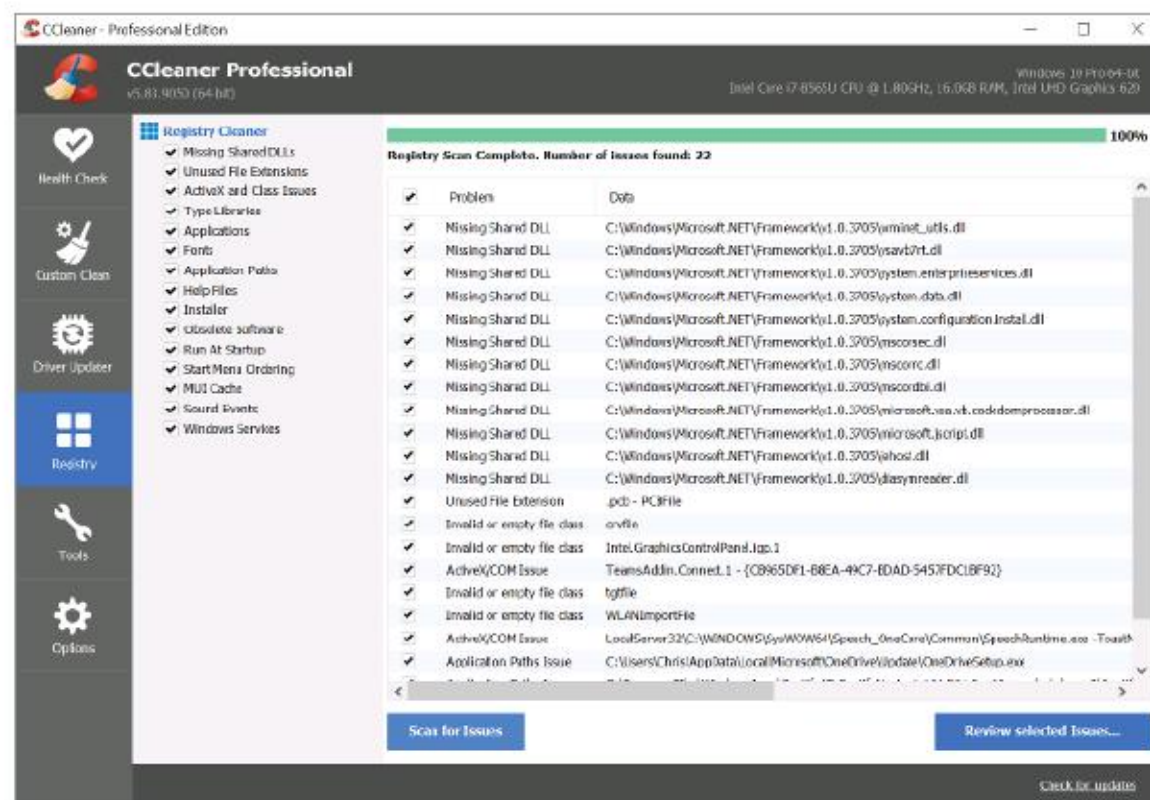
CCleaner - Professional Edition

CCleaner Professional
v5.81.9050 (64-bit)

Windows 10 Pro 64-bit
Intel Core i7-8565U CPU @ 1.80GHz, 16.0GB RAM, Intel UHD Graphics 620

Health Check
Custom Clean
Driver Updater
Registry
Tools
Options

Registry Cleaner
Missing Shared DLLs
Unused File Extensions
ActiveX and Class Issues
Type Libraries
Applications
Fonts
Application Paths
Help Files
Installer
Obsolete software
Run At Startup
Start Menu Ordering
MUI Cache
Sound Events
Windows Services

100%

Registry Scan Complete. Number of issues found: 22

| | Problem | Data |
|---|---|---|
| ✔ | Missing Shared DLL | C:\Windows\Microsoft.NET\Framework\v1.0.3705\wminet_utils.dll |
| ✔ | Missing Shared DLL | C:\Windows\Microsoft.NET\Framework\v1.0.3705\msvcr7rt.dll |
| ✔ | Missing Shared DLL | C:\Windows\Microsoft.NET\Framework\v1.0.3705\system.enterpriseservices.dll |
| ✔ | Missing Shared DLL | C:\Windows\Microsoft.NET\Framework\v1.0.3705\system.data.dll |
| ✔ | Missing Shared DLL | C:\Windows\Microsoft.NET\Framework\v1.0.3705\system.configuration.install.dll |
| ✔ | Missing Shared DLL | C:\Windows\Microsoft.NET\Framework\v1.0.3705\mscorsec.dll |
| ✔ | Missing Shared DLL | C:\Windows\Microsoft.NET\Framework\v1.0.3705\mscorrc.dll |
| ✔ | Missing Shared DLL | C:\Windows\Microsoft.NET\Framework\v1.0.3705\mscordbi.dll |
| ✔ | Missing Shared DLL | C:\Windows\Microsoft.NET\Framework\v1.0.3705\microsoft.vsa.vb.codedomprocessor.dll |
| ✔ | Missing Shared DLL | C:\Windows\Microsoft.NET\Framework\v1.0.3705\microsoft.jscript.dll |
| ✔ | Missing Shared DLL | C:\Windows\Microsoft.NET\Framework\v1.0.3705\iehost.dll |
| ✔ | Missing Shared DLL | C:\Windows\Microsoft.NET\Framework\v1.0.3705\diasymreader.dll |
| ✔ | Unused File Extension | .pcb - PCBFile |
| ✔ | Invalid or empty file class | crvfile |
| ✔ | Invalid or empty file class | Intel.GraphicsControlPanel.igp.1 |
| ✔ | ActiveX/COM Issue | TeamsAddin.Connect.1 - {CB965DF1-B8EA-49C7-BDAD-5457FDC1BF92} |
| ✔ | Invalid or empty file class | tgffile |
| ✔ | Invalid or empty file class | WLANImportFile |
| ✔ | ActiveX/COM Issue | LocalServer32\C:\WINDOWS\SysWOW64\Speech_OneCore\Common\SpeechRuntime.exe -ToastN |
| ✔ | Application Paths Issue | C:\Users\Chris\AppData\Local\Microsoft\OneDrive\Update\OneDriveSetup.exe |

Scan for Issues
Review selected Issues...

Check for updates